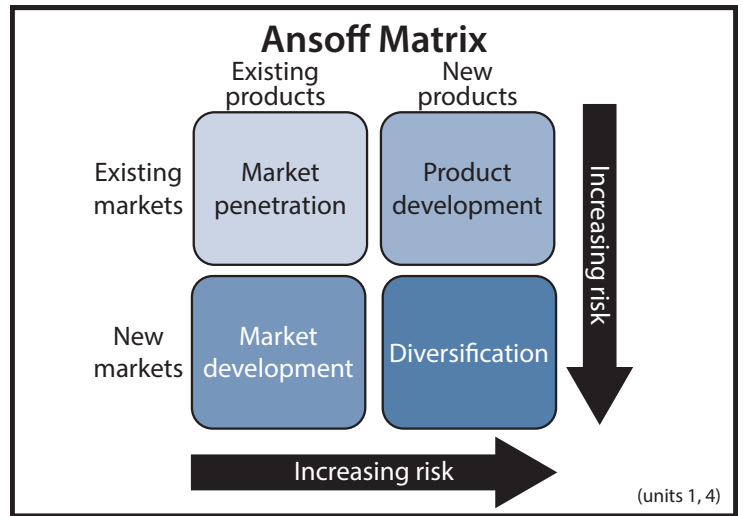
Ansoff Matrix

| | Existing products | New products |
|---|---|---|
| Existing markets | Market penetration | Product development |
| New markets | Market development | Diversification |

Increasing risk

Increasing risk

(units 1, 4)